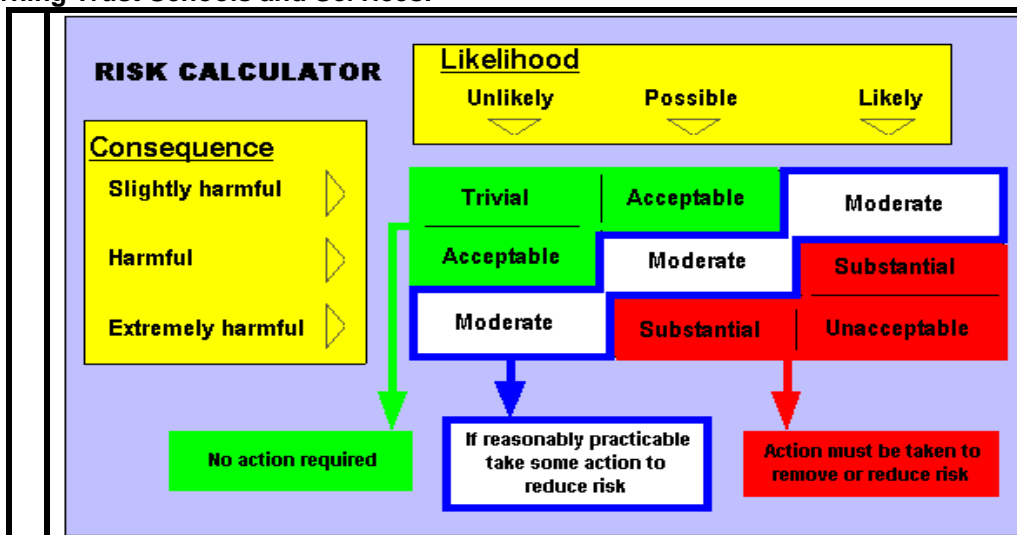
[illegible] Trust Schools and Services

RISK CALCULATOR

Likelihood

Unlikely Possible Likely

Consequence

Slightly harmful

Harmful

Extremely harmful

| | Unlikely | Possible | Likely |
|---|---|---|---|
| Slightly harmful | Trivial | Acceptable | Moderate |
| Harmful | Acceptable | Moderate | Substantial |
| Extremely harmful | Moderate | Substantial | Unacceptable |

No action required

If reasonably practicable take some action to reduce risk

Action must be taken to remove or reduce risk